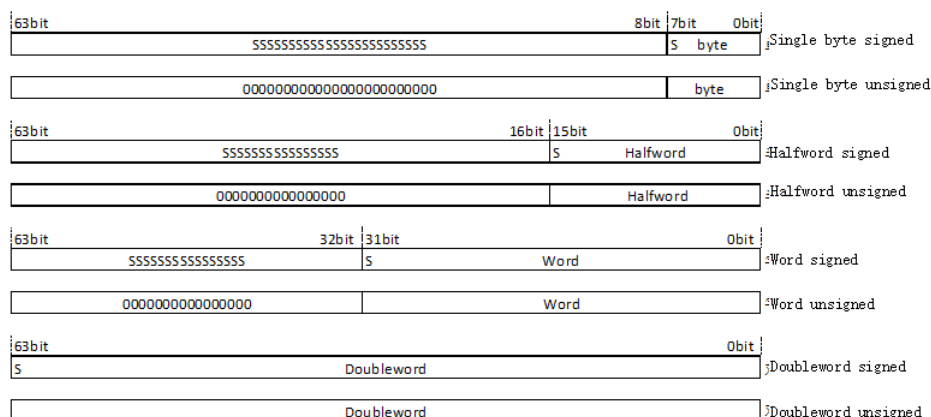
63bit 8bit 7bit 0bit
SSSSSSSSSSSSSSSSSSSSSSSS | S byte | Single byte signed

000000000000000000000000 | byte | Single byte unsigned

63bit 16bit 15bit 0bit
SSSSSSSSSSSSSSSS | S Halfword | Halfword signed

0000000000000000 | Halfword | Halfword unsigned

63bit 32bit 31bit 0bit
SSSSSSSSSSSSSSSS | S Word | Word signed

0000000000000000 | Word | Word unsigned

63bit 0bit
S Doubleword | Doubleword signed

Doubleword | Doubleword unsigned